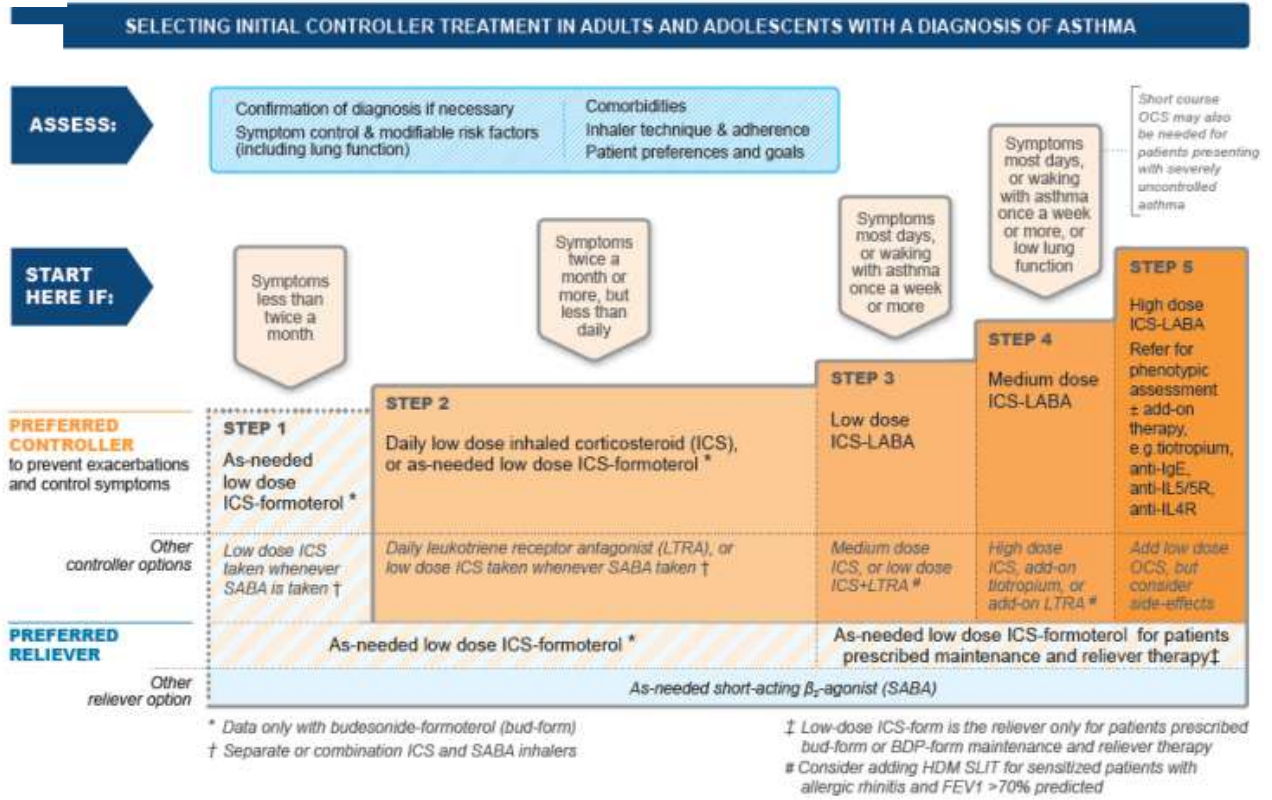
SELECTING INITIAL CONTROLLER TREATMENT IN ADULTS AND ADOLESCENTS WITH A DIAGNOSIS OF ASTHMA

ASSESS:

Confirmation of diagnosis if necessary
Symptom control & modifiable risk factors (including lung function)

Comorbidities
Inhaler technique & adherence
Patient preferences and goals

Short course OCS may also be needed for patients presenting with severely uncontrolled asthma

START HERE IF:

Symptoms less than twice a month

Symptoms twice a month or more, but less than daily

Symptoms most days, or waking with asthma once a week or more

Symptoms most days, or waking with asthma once a week or more, or low lung function

PREFERRED CONTROLLER to prevent exacerbations and control symptoms

STEP 1
As-needed low dose ICS-formoterol *

STEP 2
Daily low dose inhaled corticosteroid (ICS), or as-needed low dose ICS-formoterol *

STEP 3
Low dose ICS-LABA

STEP 4
Medium dose ICS-LABA

STEP 5
High dose ICS-LABA
Refer for phenotypic assessment ± add-on therapy, e.g.tiotropium, anti-IgE, anti-IL5/5R, anti-IL4R

Other controller options

Low dose ICS taken whenever SABA is taken †

Daily leukotriene receptor antagonist (LTRA), or low dose ICS taken whenever SABA taken †

Medium dose ICS, or low dose ICS+LTRA #

High dose ICS, add-on tiotropium, or add-on LTRA #

Add low dose OCS, but consider side-effects

PREFERRED RELIEVER

As-needed low dose ICS-formoterol *

As-needed low dose ICS-formoterol for patients prescribed maintenance and reliever therapy‡

Other reliever option

As-needed short-acting $\beta_2$-agonist (SABA)

* Data only with budesonide-formoterol (bud-form)
† Separate or combination ICS and SABA inhalers

‡ Low-dose ICS-form is the reliever only for patients prescribed bud-form or BDP-form maintenance and reliever therapy
# Consider adding HDM SLIT for sensitized patients with allergic rhinitis and FEV1 >70% predicted